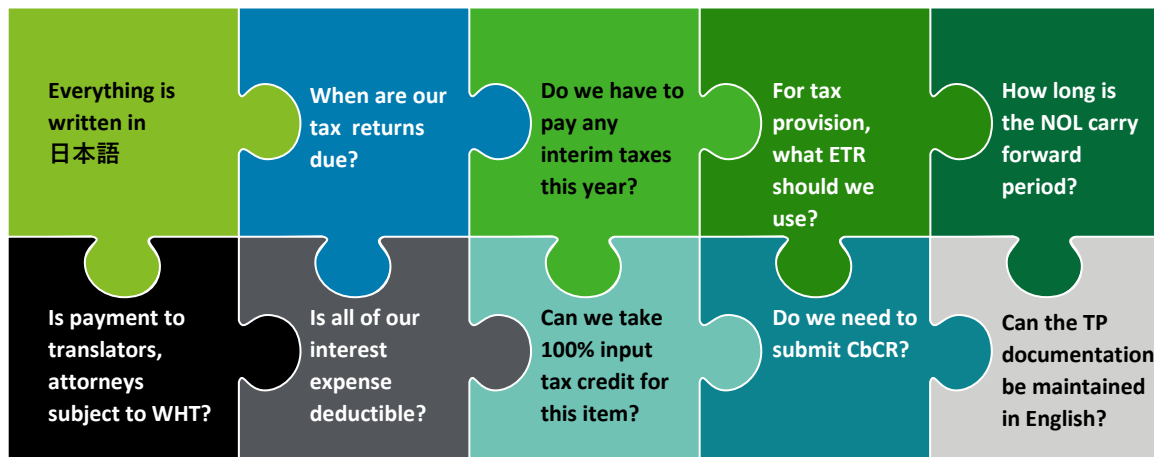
Everything is written in 日本語

When are our tax returns due?

Do we have to pay any interim taxes this year?

For tax provision, what ETR should we use?

How long is the NOL carry forward period?

Is payment to translators, attorneys subject to WHT?

Is all of our interest expense deductible?

Can we take 100% input tax credit for this item?

Do we need to submit CbCR?

Can the TP documentation be maintained in English?